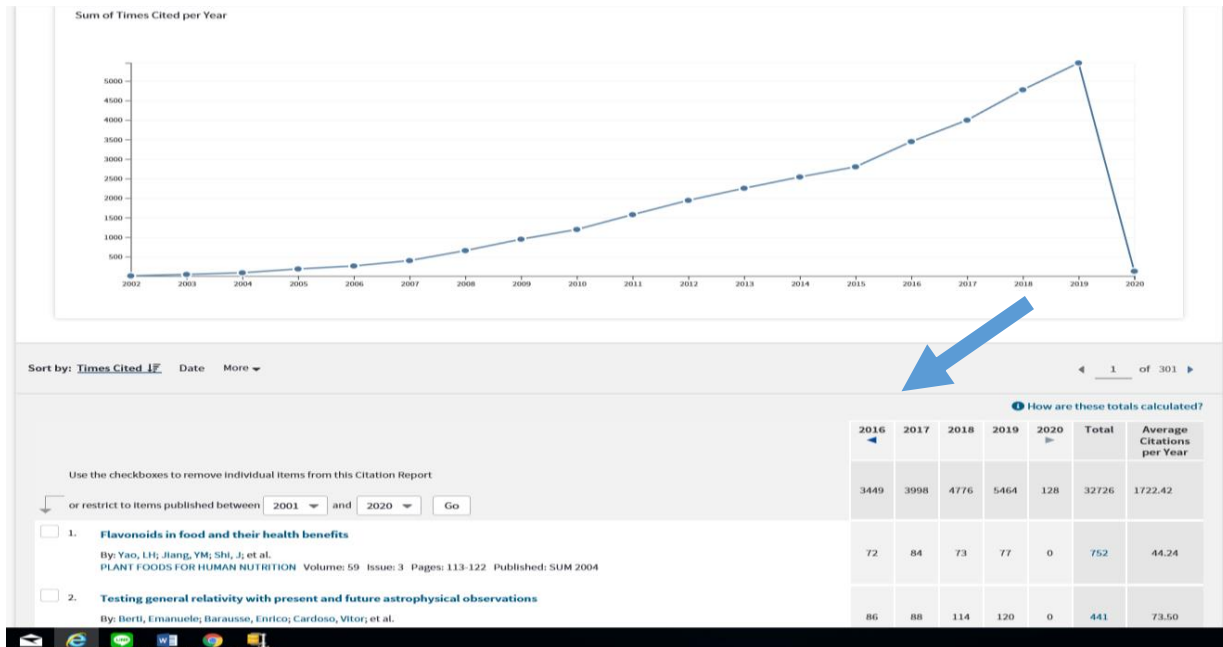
Sum of Times Cited per Year

5000
4500
4000
3500
3000
2500
2000
1500
1000
500

2002 2003 2004 2005 2006 2007 2008 2009 2010 2011 2012 2013 2014 2015 2016 2017 2018 2019 2020

Sort by: Times Cited Date More

1 of 301

How are these totals calculated?

Use the checkboxes to remove individual items from this Citation Report

or restrict to items published between 2001 and 2020 Go

| | 2016 | 2017 | 2018 | 2019 | 2020 | Total | Average Citations per Year |
|---|---|---|---|---|---|---|---|
| | 3449 | 3998 | 4776 | 5464 | 128 | 32726 | 1722.42 |
| 1. Flavonoids in food and their health benefits<br>By: Yao, LH; Jiang, YM; Shi, J; et al.<br>PLANT FOODS FOR HUMAN NUTRITION Volume: 59 Issue: 3 Pages: 113-122 Published: SUM 2004 | 72 | 84 | 73 | 77 | 0 | 752 | 44.24 |
| 2. Testing general relativity with present and future astrophysical observations<br>By: Berti, Emanuele; Barausse, Enrico; Cardoso, Vitor; et al. | 86 | 88 | 114 | 120 | 0 | 441 | 73.50 |